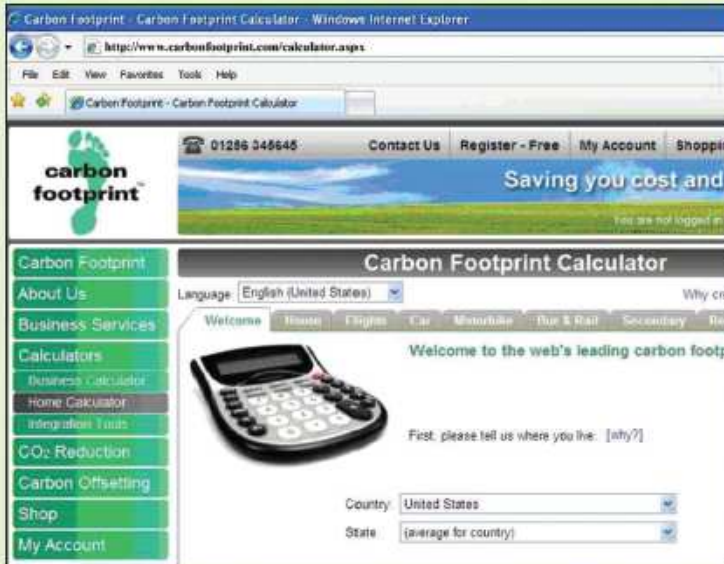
Carbon Footprint - Carbon Footprint Calculator - Windows Internet Explorer

http://www.carbonfootprint.com/calculator.aspx

File Edit View Favorites Tools Help

Carbon Footprint - Carbon Footprint Calculator

carbon footprint

01256 345645

Contact Us | Register - Free | My Account | Shoppi

Saving you cost and

You are not logged in

Carbon Footprint
About Us
Business Services
Calculators
Business Calculator
Home Calculator
Integration Tools
CO₂ Reduction
Carbon Offsetting
Shop
My Account

Carbon Footprint Calculator

Language: English (United States)

Why cr

Welcome | House | Flights | Car | Motorbike | Bus & Rail | Secondary | Re

Welcome to the web's leading carbon footp

First, please tell us where you live: [why?]

Country: United States

State: (average for country)